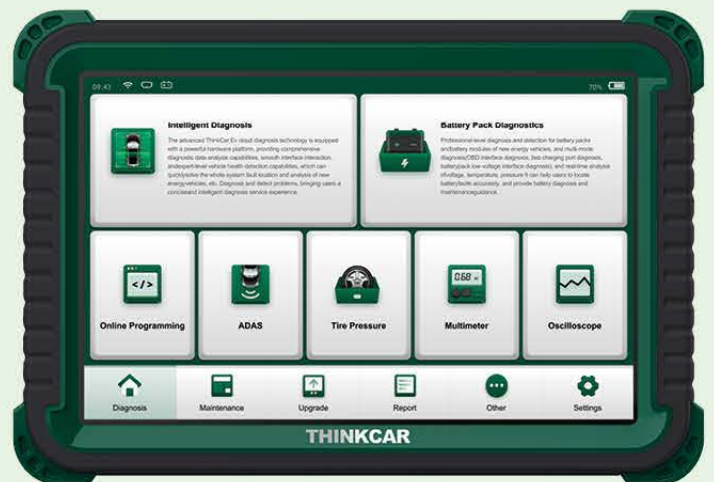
09:43

70%

Intelligent Diagnosis

The advanced ThinkCar Ev cloud diagnosis technology is equipped with a powerful hardware platform, providing comprehensive diagnostic data analysis capabilities, smooth interface interaction, andexpert-level vehicle health detection capabilities, which can quicklysolve the whole system fault location and analysis of new energyvehicles, etc. Diagnosis and detect problems, bringing users a conciseand intelligent diagnosis service experience.

Battery Pack Diagnostics

Professional-level diagnosis and detection for battery packs andbattery modules of new energy vehicles, and multi-mode diagnosis(OBD interface diagnosis, fast charging port diagnosis, batterypack low-voltage interface diagnosis), and real-time analysis ofvoltage, temperature, pressure It can help users to locate batteryfaults accurately, and provide battery diagnosis and maintenanceguidance.

Online Programming

ADAS

Tire Pressure

0.68

Multimeter

Oscilloscope

Diagnosis

Maintenance

Upgrade

Report

Other

Settings

THINKCAR